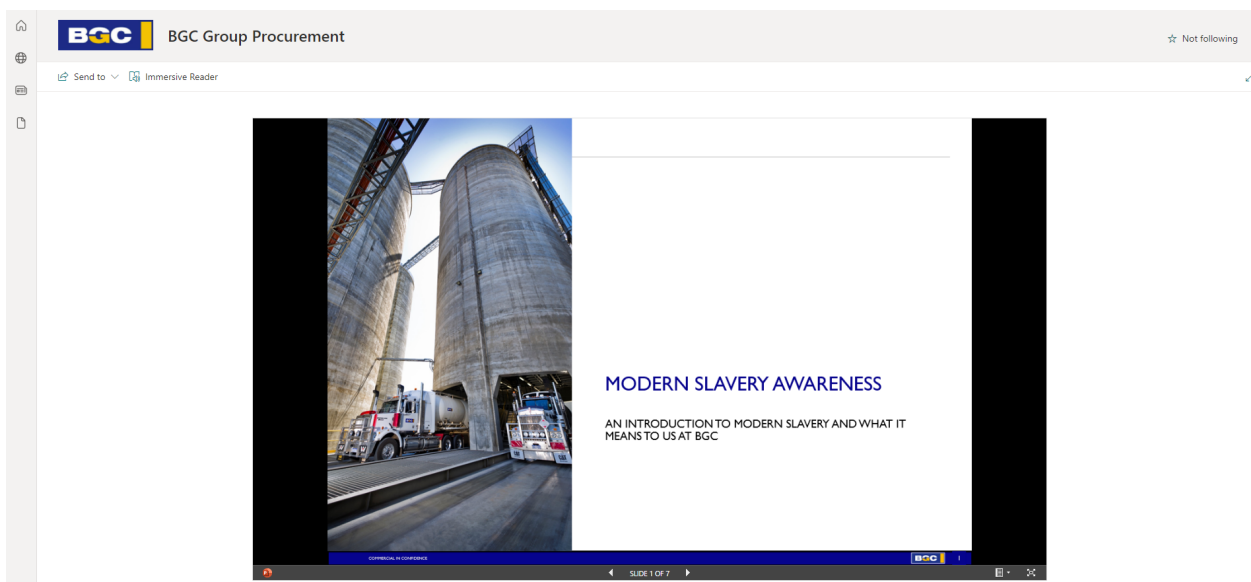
BGC

BGC Group Procurement

☆ Not following

Send to

Immersive Reader

MODERN SLAVERY AWARENESS

AN INTRODUCTION TO MODERN SLAVERY AND WHAT IT MEANS TO US AT BGC

COMMERCIAL IN CONFIDENCE

BGC

SLIDE 1 OF 7